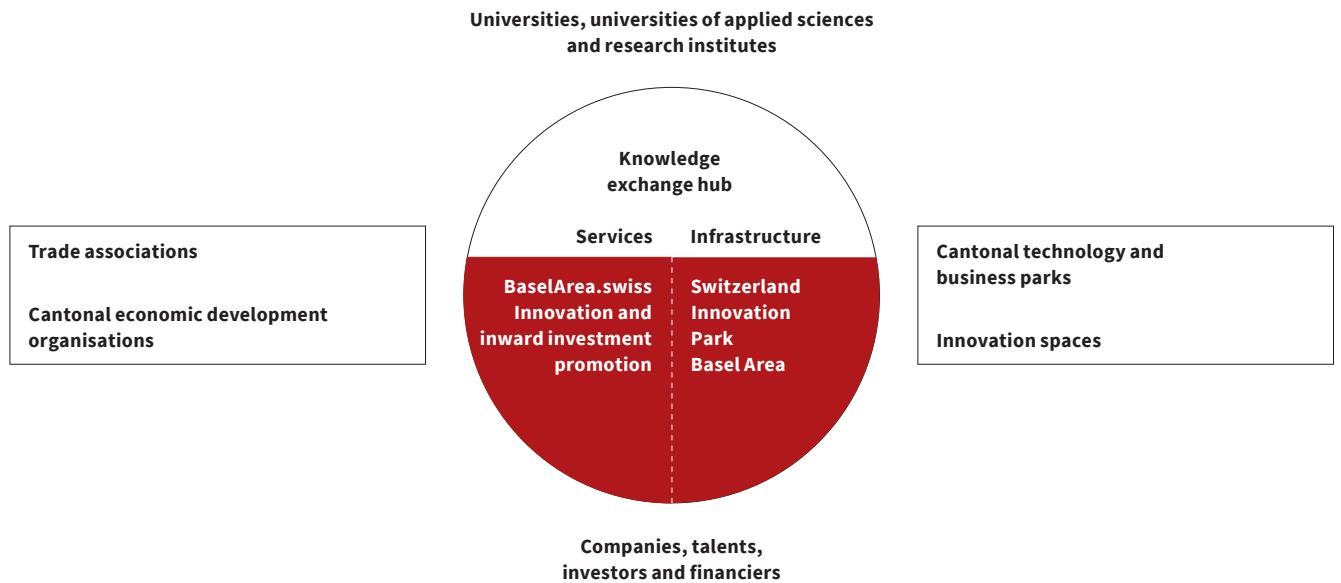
Universities, universities of applied sciences and research institutes

Trade associations

Cantonal economic development organisations

Knowledge exchange hub

Services

Infrastructure

BaselArea.swiss Innovation and inward investment promotion

Switzerland Innovation Park Basel Area

Cantonal technology and business parks

Innovation spaces

Companies, talents, investors and financiers